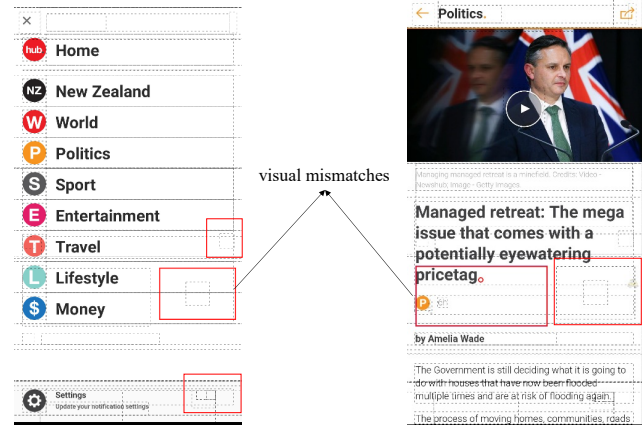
×

hub Home

NZ New Zealand

W World

P Politics

S Sport

E Entertainment

T Travel

L Lifestyle

$ Money

Settings
Update your notification settings

visual mismatches

Politics

Managing managed retreat is a minefield. Credits: Video - Newshub; Image - Getty Images.

Managed retreat: The mega issue that comes with a potentially eyewatering pricetag

P

by Amelia Wade

The Government is still deciding what it is going to do with houses that have now been flooded multiple times and are at risk of flooding again.

The process of moving homes, communities, roads